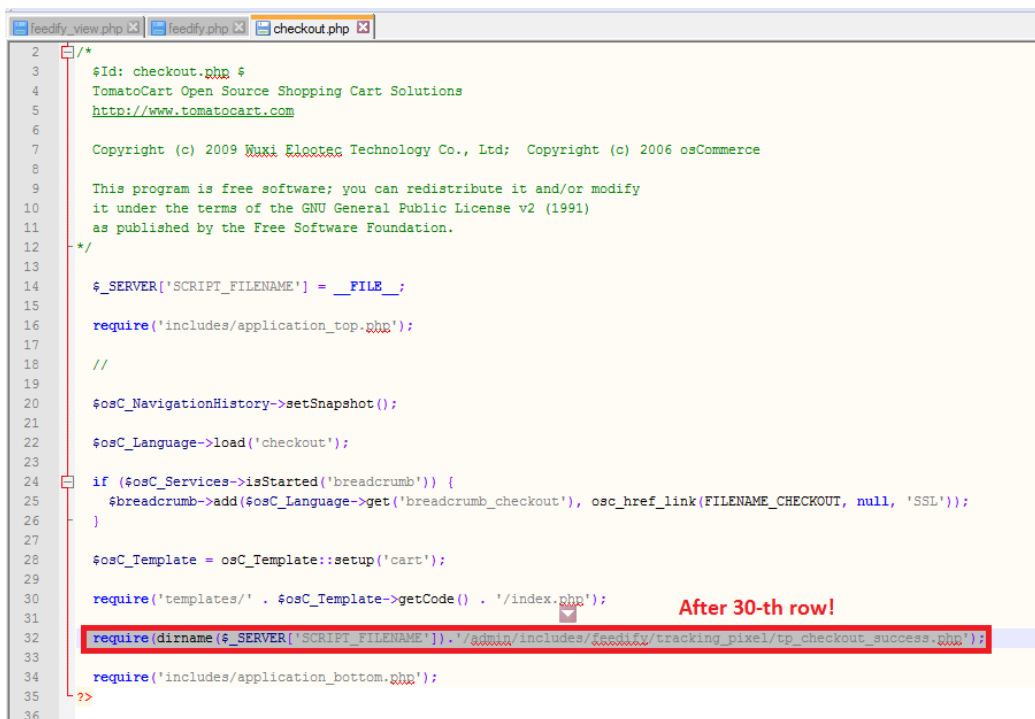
feedify_view.php feedify.php checkout.php

2 /*
3 $Id: checkout.php $
4 TomatoCart Open Source Shopping Cart Solutions
5 http://www.tomatocart.com
6
7 Copyright (c) 2009 Wuxi Elootec Technology Co., Ltd; Copyright (c) 2006 osCommerce
8
9 This program is free software; you can redistribute it and/or modify
10 it under the terms of the GNU General Public License v2 (1991)
11 as published by the Free Software Foundation.
12 */
13
14 $_SERVER['SCRIPT_FILENAME'] = __FILE__;
15
16 require('includes/application_top.php');
17
18 //
19
20 $osC_NavigationHistory->setSnapshot();
21
22 $osC_Language->load('checkout');
23
24 if ($osC_Services->isStarted('breadcrumb')) {
25 $breadcrumb->add($osC_Language->get('breadcrumb_checkout'), osc_href_link(FILENAME_CHECKOUT, null, 'SSL'));
26 }
27
28 $osC_Template = osC_Template::setup('cart');
29
30 require('templates/' . $osC_Template->getCode() . '/index.php');
31 After 30-th row!
32 require(dirname($_SERVER['SCRIPT_FILENAME']).'/admin/includes/feedify/tracking_pixel/tp_checkout_success.php');
33
34 require('includes/application_bottom.php');
35 ?>
36